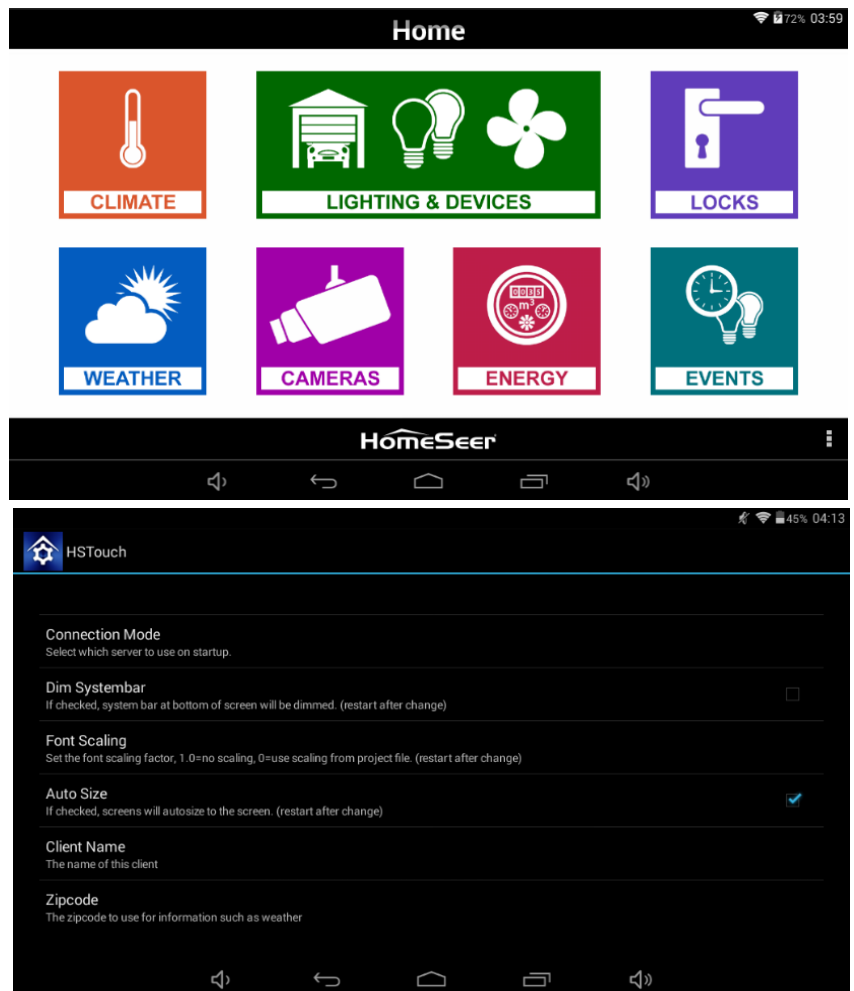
72% 03:59
Home

CLIMATE
LIGHTING & DEVICES
LOCKS
WEATHER
CAMERAS
ENERGY
EVENTS

HomeSeer

45% 04:13
HSTouch

Connection Mode
Select which server to use on startup.

Dim Systembar
If checked, system bar at bottom of screen will be dimmed. (restart after change)

Font Scaling
Set the font scaling factor, 1.0=no scaling, 0=use scaling from project file. (restart after change)

Auto Size
If checked, screens will autosize to the screen. (restart after change)

Client Name
The name of this client

Zipcode
The zipcode to use for information such as weather